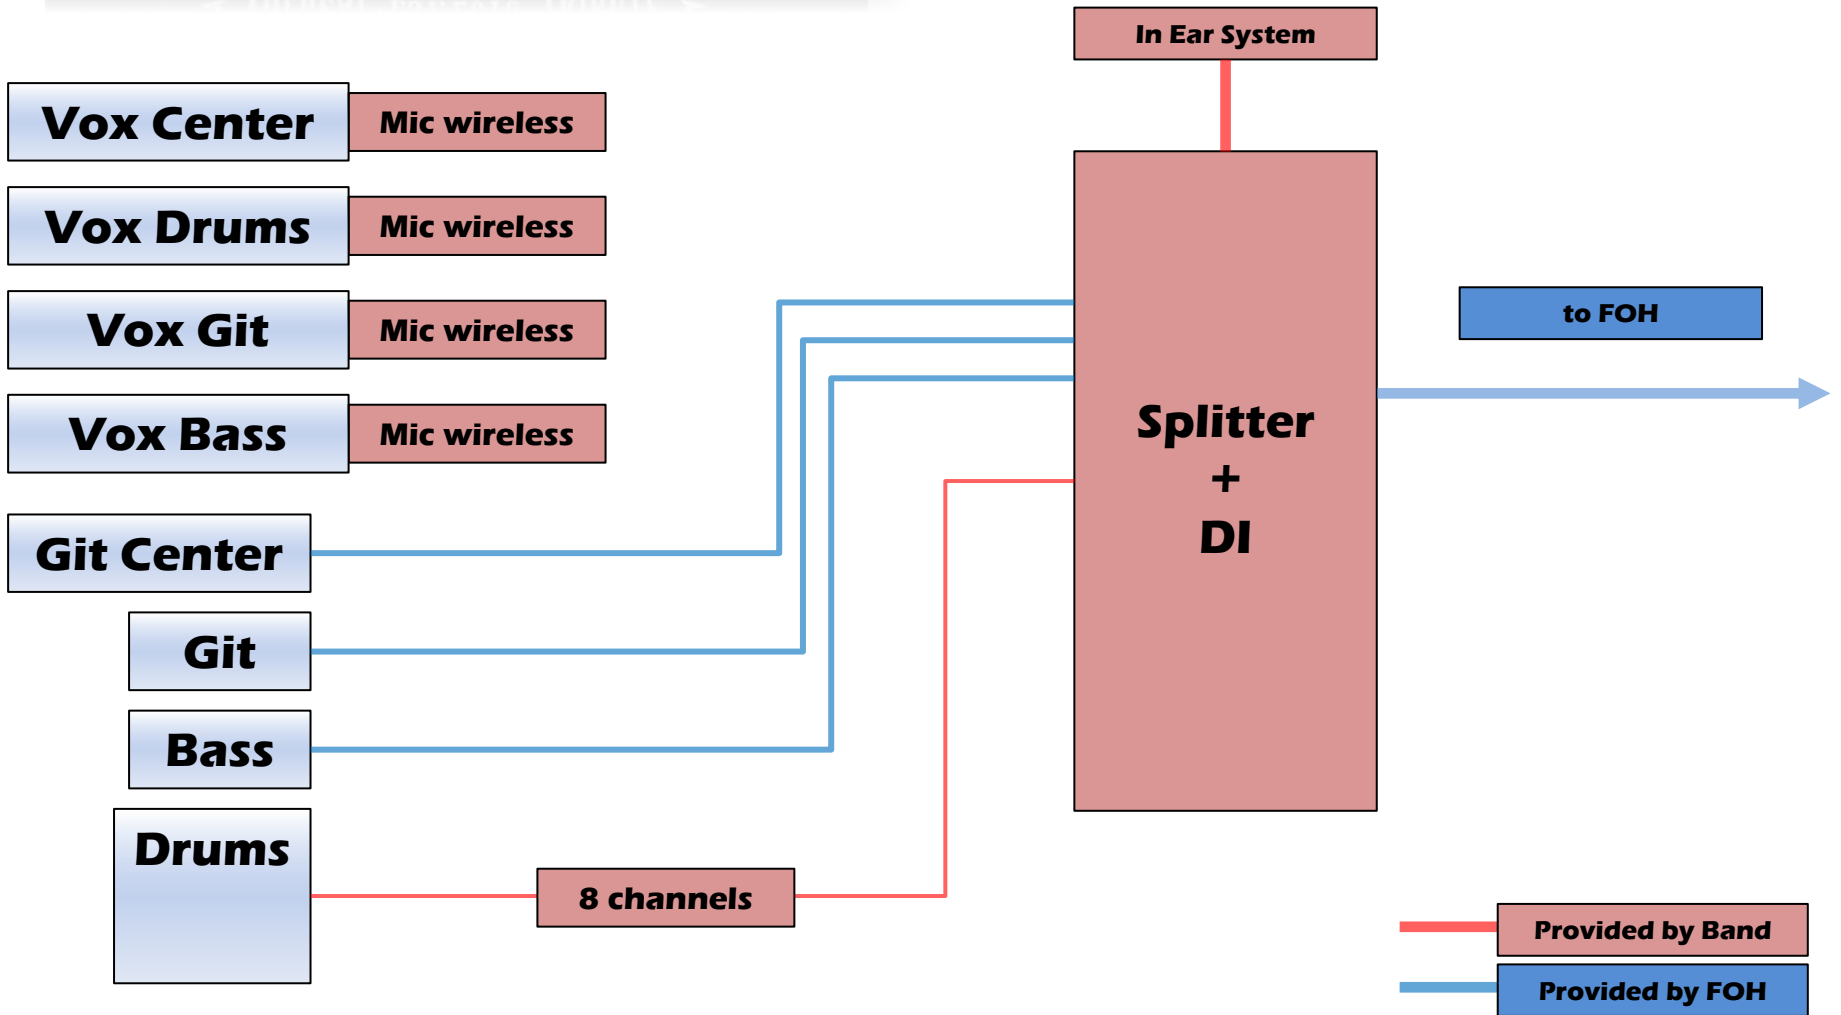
In Ear System

Vox Center

Mic wireless

Vox Drums

Mic wireless

Vox Git

Mic wireless

Vox Bass

Mic wireless

Splitter
+
DI

to FOH

Git Center

Git

Bass

Drums

8 channels

Provided by Band

Provided by FOH